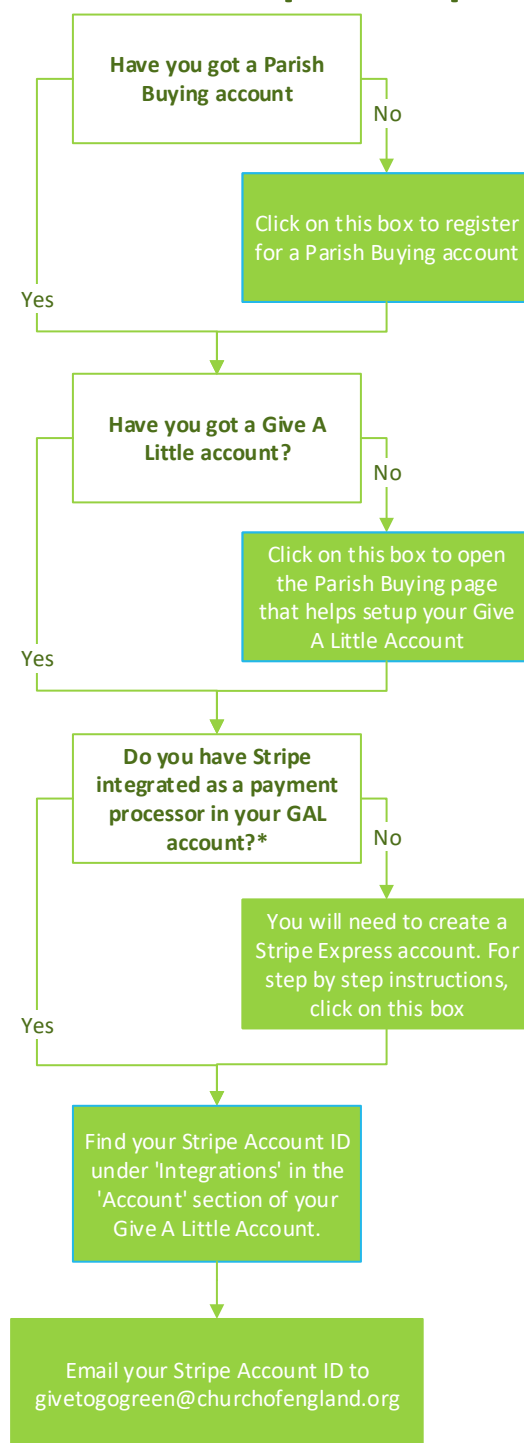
Have you got a Parish Buying account

No

Click on this box to register for a Parish Buying account

Yes

Have you got a Give A Little account?

No

Click on this box to open the Parish Buying page that helps setup your Give A Little Account

Yes

Do you have Stripe integrated as a payment processor in your GAL account?*

No

You will need to create a Stripe Express account. For step by step instructions, click on this box

Yes

Find your Stripe Account ID under 'Integrations' in the 'Account' section of your Give A Little Account.

Email your Stripe Account ID to givetogogreen@churchofengland.org